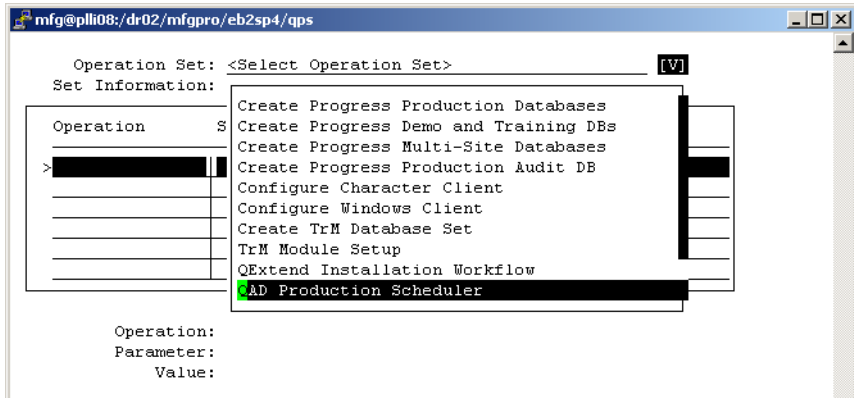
mfg@plli08:/dr02/mfgpro/eb2sp4/qps

Operation Set: <Select Operation Set> [V]
Set Information:

Operation S

>

Create Progress Production Databases
Create Progress Demo and Training DBs
Create Progress Multi-Site Databases
Create Progress Production Audit DB
Configure Character Client
Configure Windows Client
Create TrM Database Set
TrM Module Setup
QExtend Installation Workflow
QAD Production Scheduler

Operation:
Parameter:
Value: